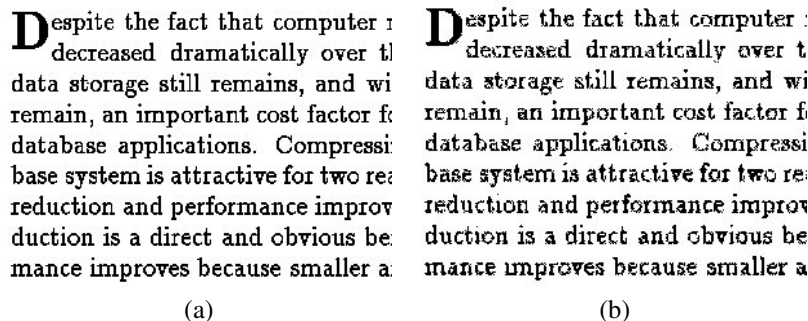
Despite the fact that computer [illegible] decreased dramatically over t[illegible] data storage still remains, and wi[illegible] remain, an important cost factor f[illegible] database applications. Compressi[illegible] base system is attractive for two rea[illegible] reduction and performance improv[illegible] duction is a direct and obvious be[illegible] mance improves because smaller a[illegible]

Despite the fact that computer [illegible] decreased dramatically over t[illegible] data storage still remains, and wi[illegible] remain, an important cost factor f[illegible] database applications. Compressi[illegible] base system is attractive for two rea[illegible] reduction and performance improv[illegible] duction is a direct and obvious be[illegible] mance improves because smaller a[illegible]

(a)

(b)